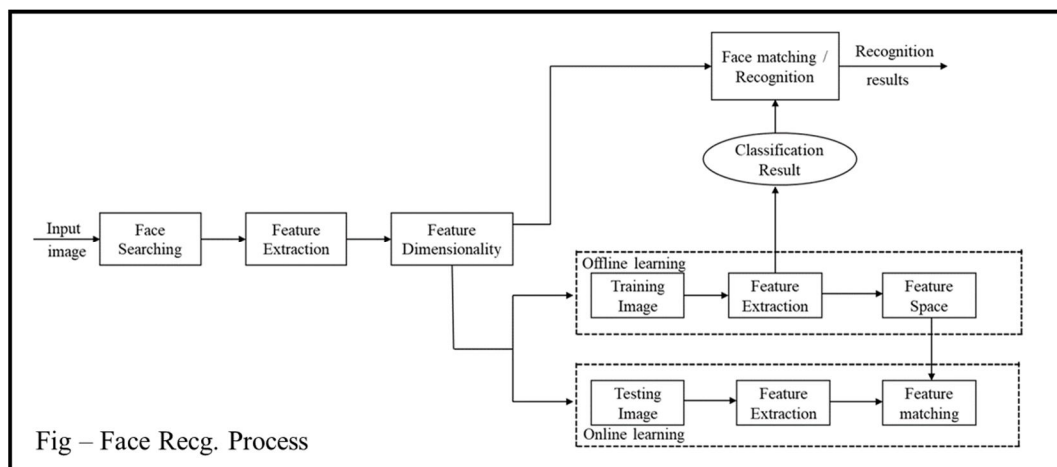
Face matching / Recognition

Recognition results

Classification Result

Input image

Face Searching

Feature Extraction

Feature Dimensionality

Offline learning

Training Image

Feature Extraction

Feature Space

Testing Image

Feature Extraction

Feature matching

Online learning

Fig – Face Recg. Process